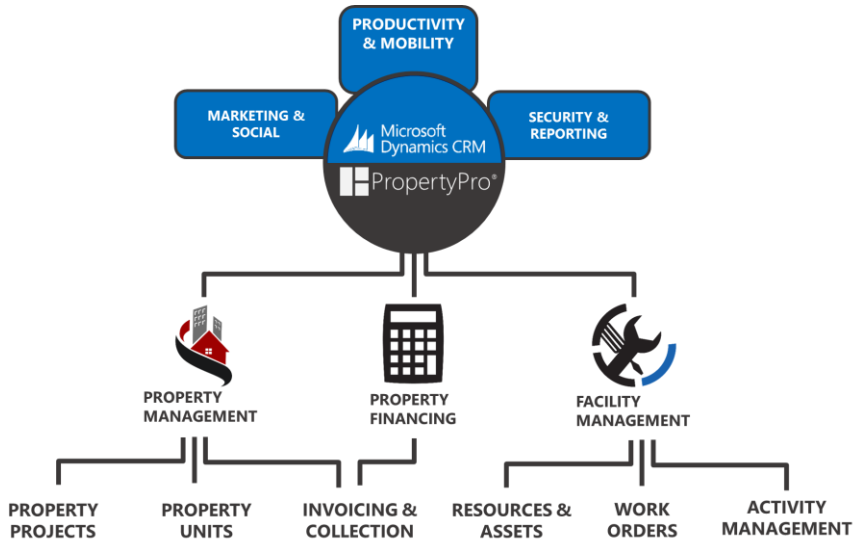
PRODUCTIVITY & MOBILITY

MARKETING & SOCIAL

SECURITY & REPORTING

Microsoft Dynamics CRM

PropertyPro®

PROPERTY MANAGEMENT

PROPERTY FINANCING

FACILITY MANAGEMENT

PROPERTY PROJECTS

PROPERTY UNITS

INVOICING & COLLECTION

RESOURCES & ASSETS

WORK ORDERS

ACTIVITY MANAGEMENT